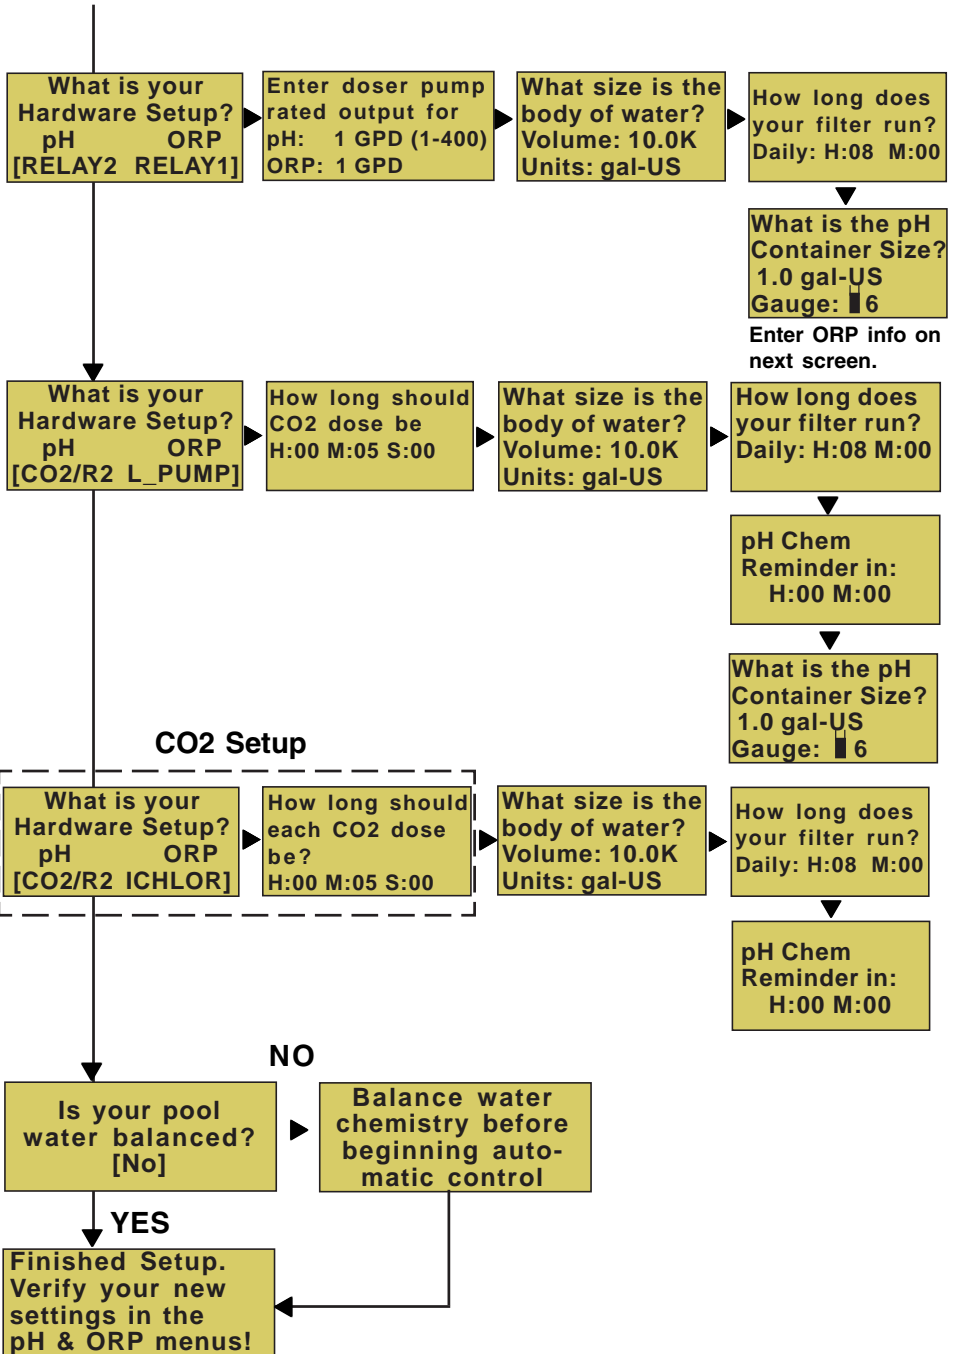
What is your Hardware Setup?
pH ORP
[RELAY2 RELAY1]

Enter doser pump rated output for
pH: 1 GPD (1-400)
ORP: 1 GPD

What size is the body of water?
Volume: 10.0K
Units: gal-US

How long does your filter run?
Daily: H:08 M:00

What is the pH Container Size?
1.0 gal-US
Gauge: 6

Enter ORP info on next screen.

What is your Hardware Setup?
pH ORP
[CO2/R2 L_PUMP]

How long should CO2 dose be
H:00 M:05 S:00

What size is the body of water?
Volume: 10.0K
Units: gal-US

How long does your filter run?
Daily: H:08 M:00

pH Chem Reminder in:
H:00 M:00

What is the pH Container Size?
1.0 gal-US
Gauge: 6

CO2 Setup

What is your Hardware Setup?
pH ORP
[CO2/R2 ICHLOR]

How long should each CO2 dose be?
H:00 M:05 S:00

What size is the body of water?
Volume: 10.0K
Units: gal-US

How long does your filter run?
Daily: H:08 M:00

pH Chem Reminder in:
H:00 M:00

NO

Is your pool water balanced?
[No]

Balance water chemistry before beginning automatic control

YES

Finished Setup. Verify your new settings in the pH & ORP menus!